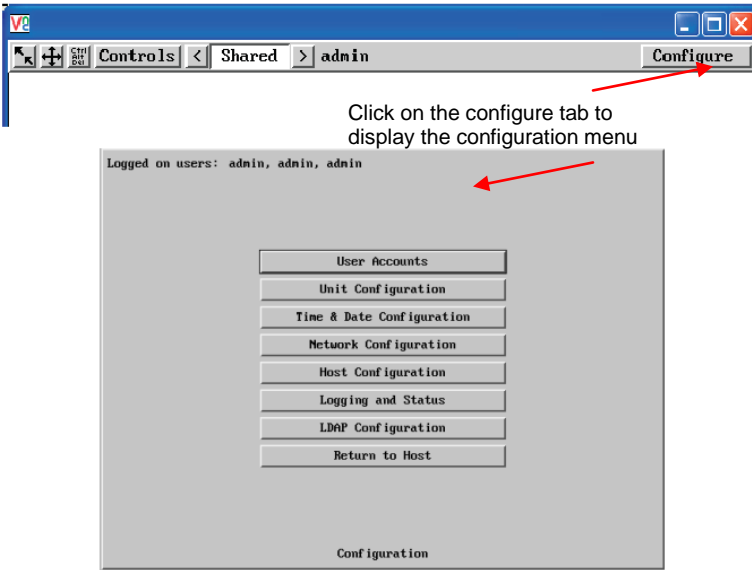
Controls < Shared > admin
Configure

Click on the configure tab to display the configuration menu

Logged on users: admin, admin, admin

User Accounts
Unit Configuration
Time & Date Configuration
Network Configuration
Host Configuration
Logging and Status
LDAP Configuration
Return to Host

Configuration